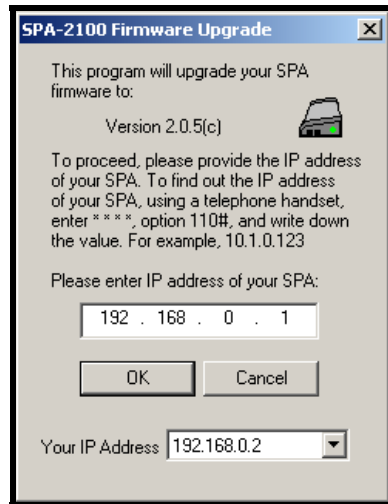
SPA-2100 Firmware Upgrade

This program will upgrade your SPA firmware to:

Version 2.0.5(c)

To proceed, please provide the IP address of your SPA. To find out the IP address of your SPA, using a telephone handset, enter * * * *, option 110#, and write down the value. For example, 10.1.0.123

Please enter IP address of your SPA:

192 . 168 . 0 . 1

OK

Cancel

Your IP Address 192.168.0.2